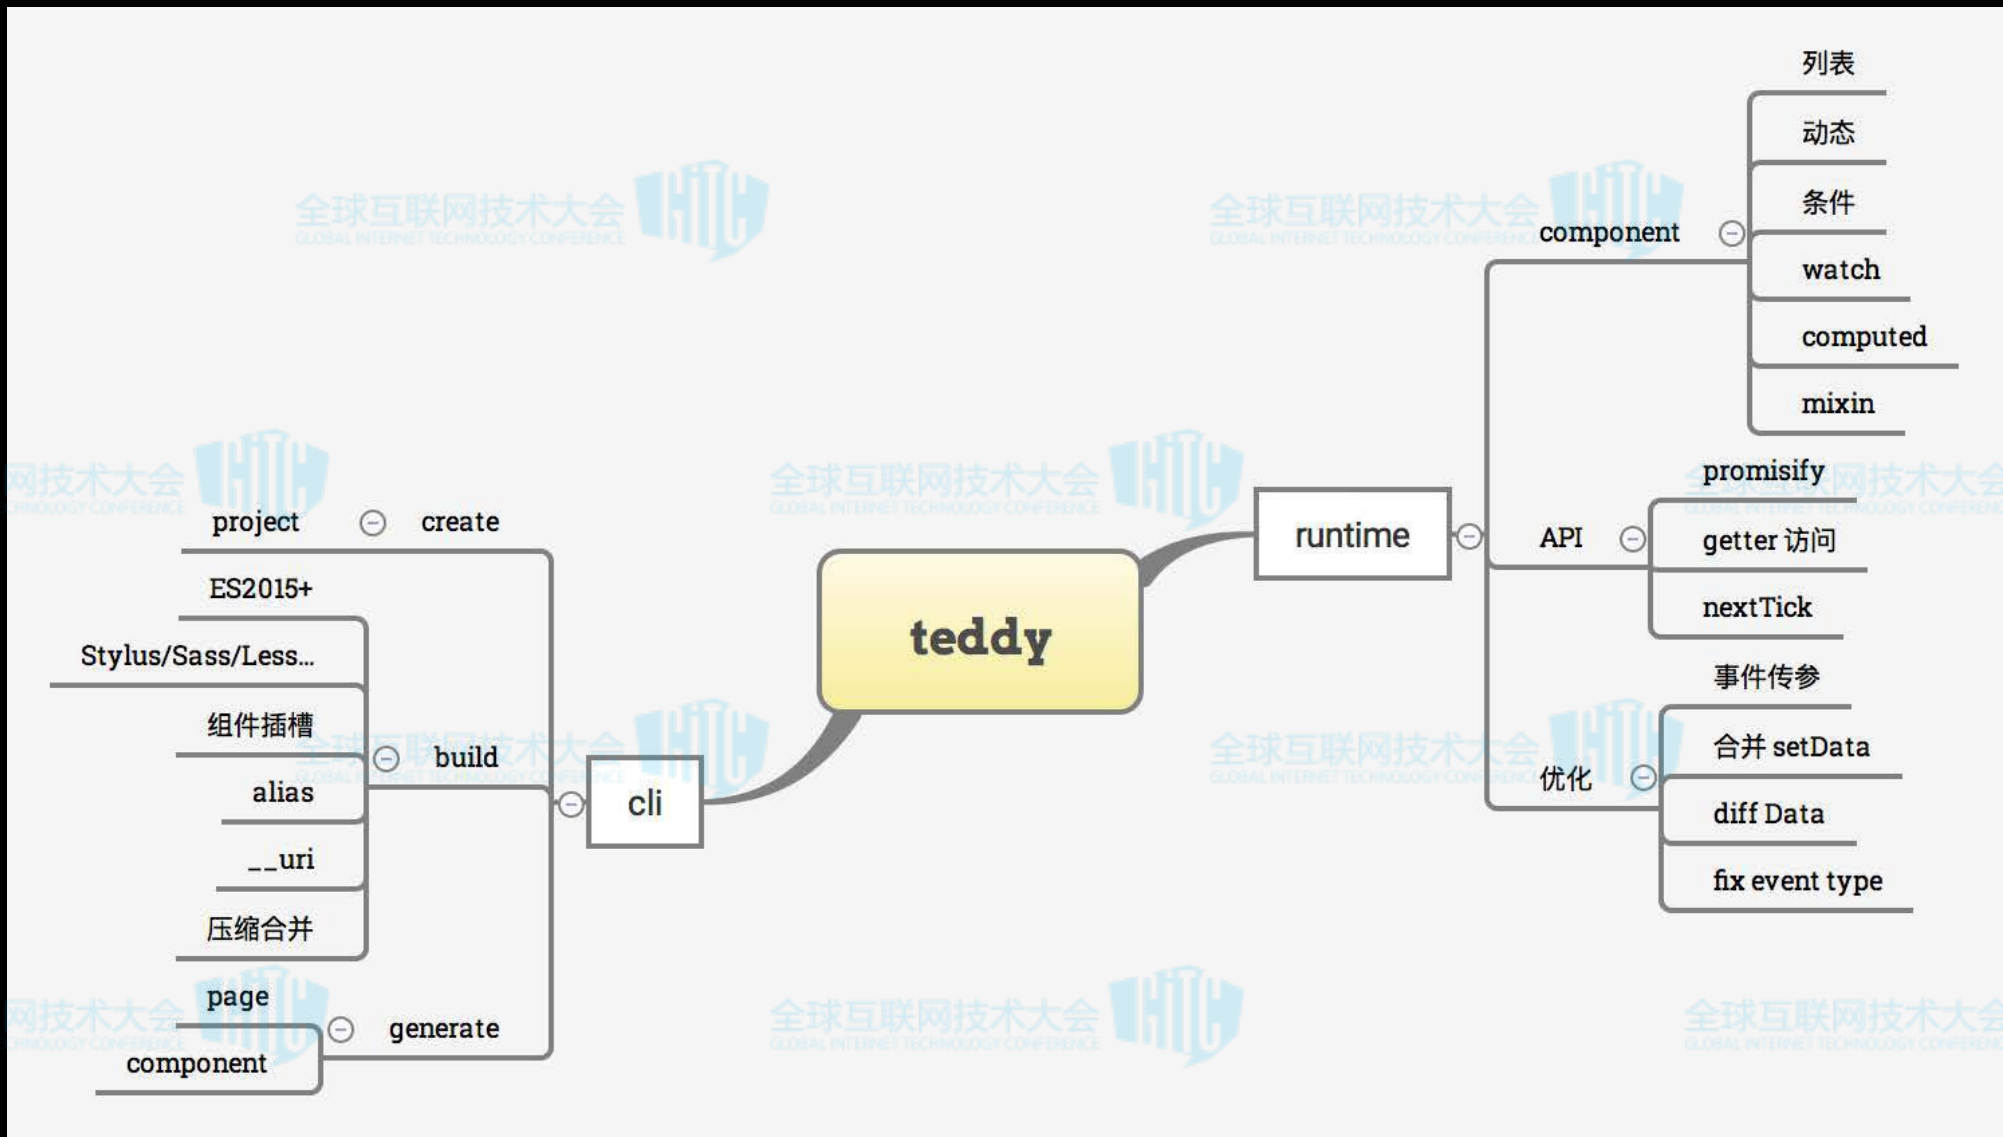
teddy

runtime

component
列表
动态
条件
watch
computed
mixin

API
promisify
getter 访问
nextTick

优化
事件传参
合并 setData
diff Data
fix event type

cli

create
project

build
ES2015+
Stylus/Sass/Less...
组件插槽
alias
__uri
压缩合并

generate
page
component

全球互联网技术大会
GLOBAL INTERNET TECHNOLOGY CONFERENCE